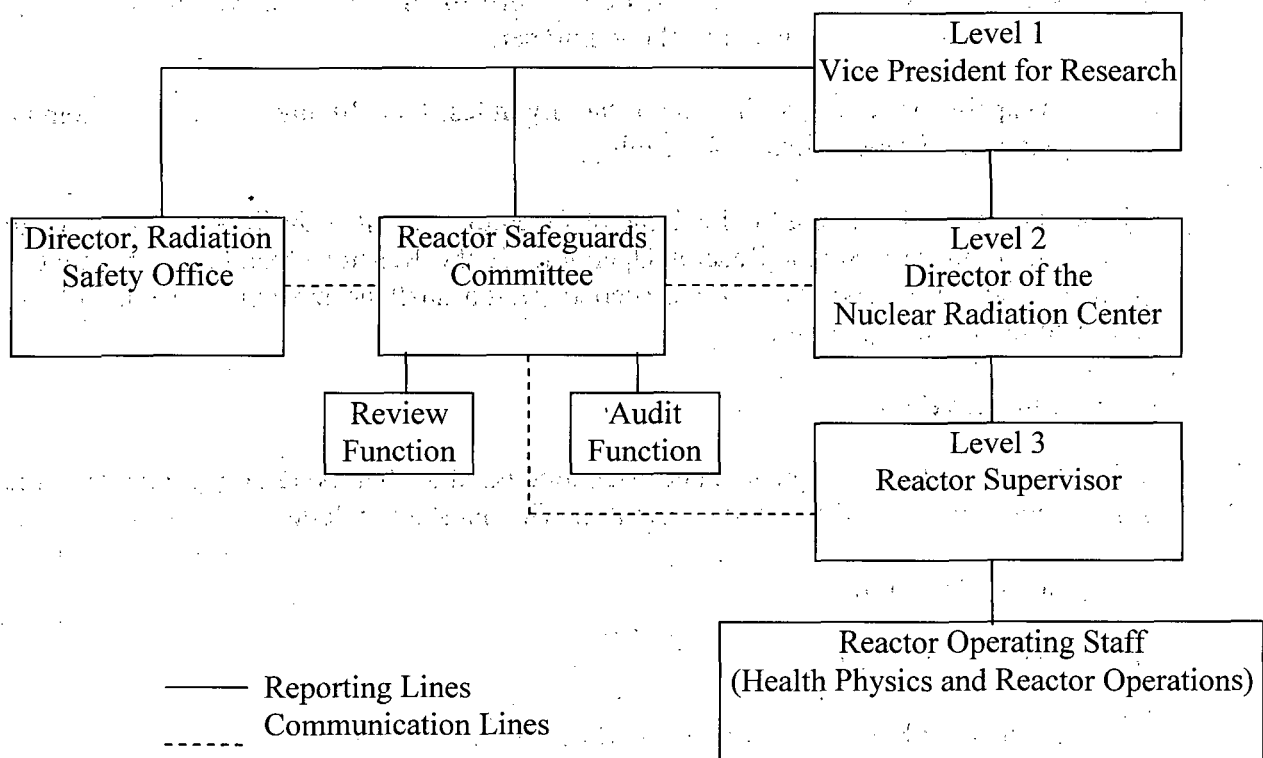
Level 1
Vice President for Research

Director, Radiation Safety Office

Reactor Safeguards Committee

Level 2
Director of the Nuclear Radiation Center

Review Function

Audit Function

Level 3
Reactor Supervisor

Reactor Operating Staff
(Health Physics and Reactor Operations)

Reporting Lines
Communication Lines